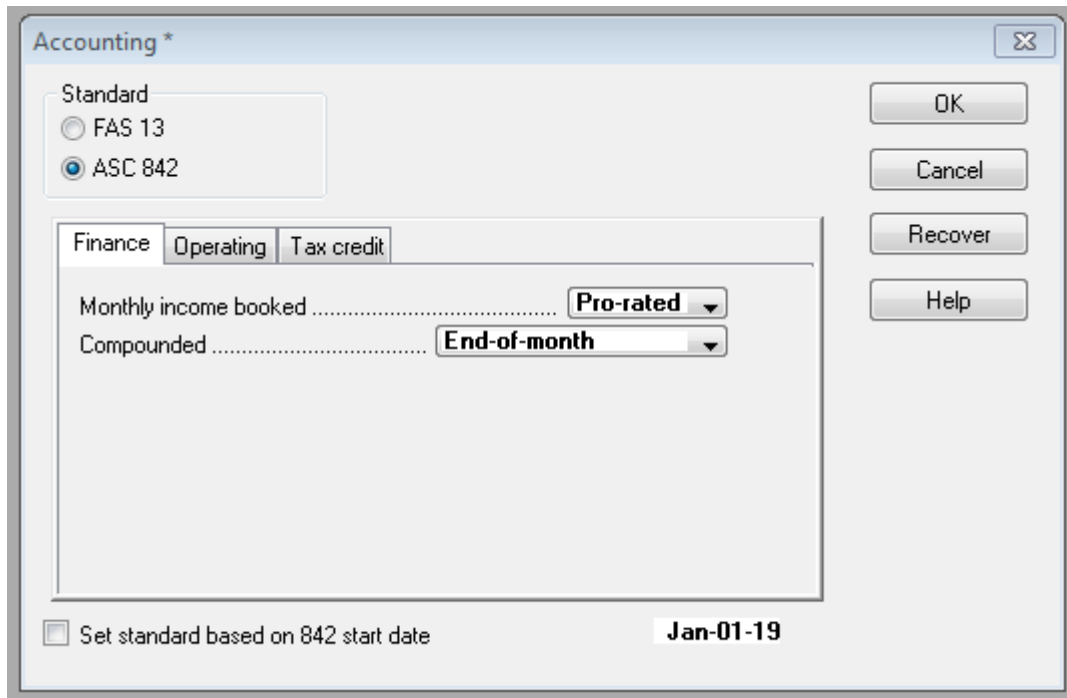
Accounting *

Standard
FAS 13
ASC 842

OK
Cancel
Recover
Help

Finance | Operating | Tax credit

Monthly income booked ........................................ Pro-rated
Compounded .................................. End-of-month

Set standard based on 842 start date
Jan-01-19